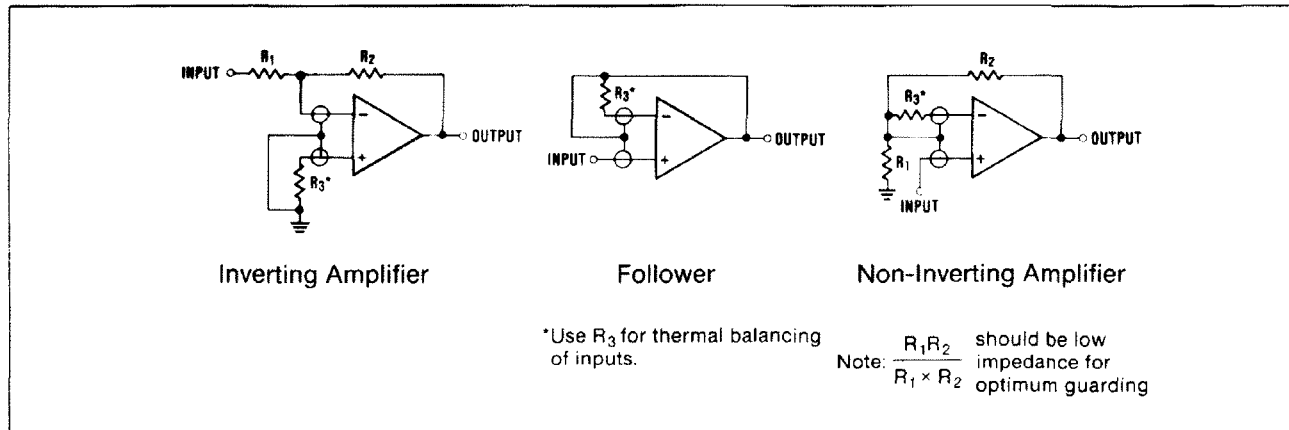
INPUT
$R_1$
$R_2$
OUTPUT
$R_3$*

Inverting Amplifier

$R_3$*
INPUT
OUTPUT

Follower

*Use $R_3$ for thermal balancing of inputs.

$R_2$
$R_3$*
OUTPUT
$R_1$
INPUT

Non-Inverting Amplifier

Note: $\frac{R_1R_2}{R_1 \times R_2}$ should be low impedance for optimum guarding